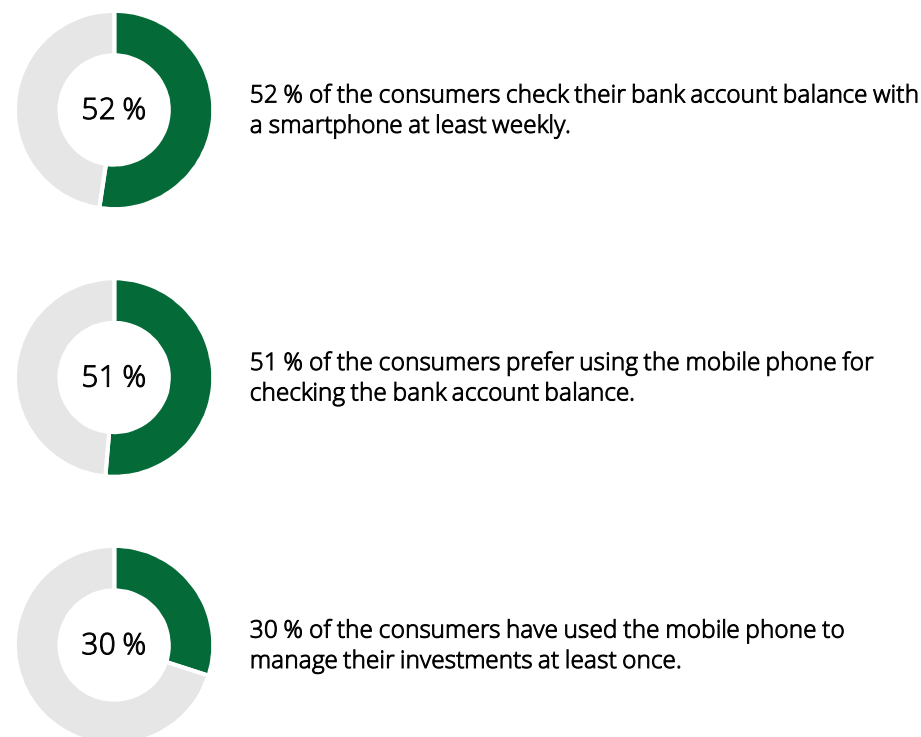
52 %

52 % of the consumers check their bank account balance with a smartphone at least weekly.

51 %

51 % of the consumers prefer using the mobile phone for checking the bank account balance.

30 %

30 % of the consumers have used the mobile phone to manage their investments at least once.